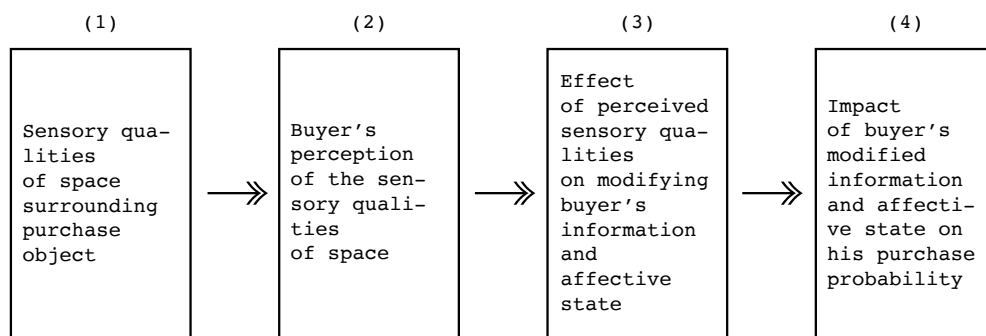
(1)

Sensory qualities of space surrounding purchase object

(2)

Buyer's perception of the sensory qualities of space

(3)

Effect of perceived sensory qualities on modifying buyer's information and affective state

(4)

Impact of buyer's modified information and affective state on his purchase probability